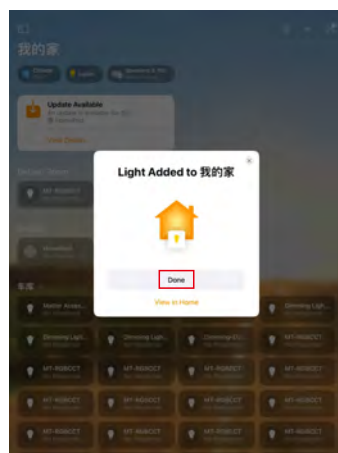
我的家

Update Available

View Details

Light Added to 我的家

Done

View in Home

MT-RGBCCT

MT-RGBCCT

Dimming Ligh...

Dimming Ligh...

Dimming Ligh...

Dimming Ligh...

MT-RGBCCT

MT-RGBCCT

MT-RGBCCT

MT-RGBCCT

MT-RGBCCT

MT-RGBCCT

MT-RGBCCT

MT-RGBCCT